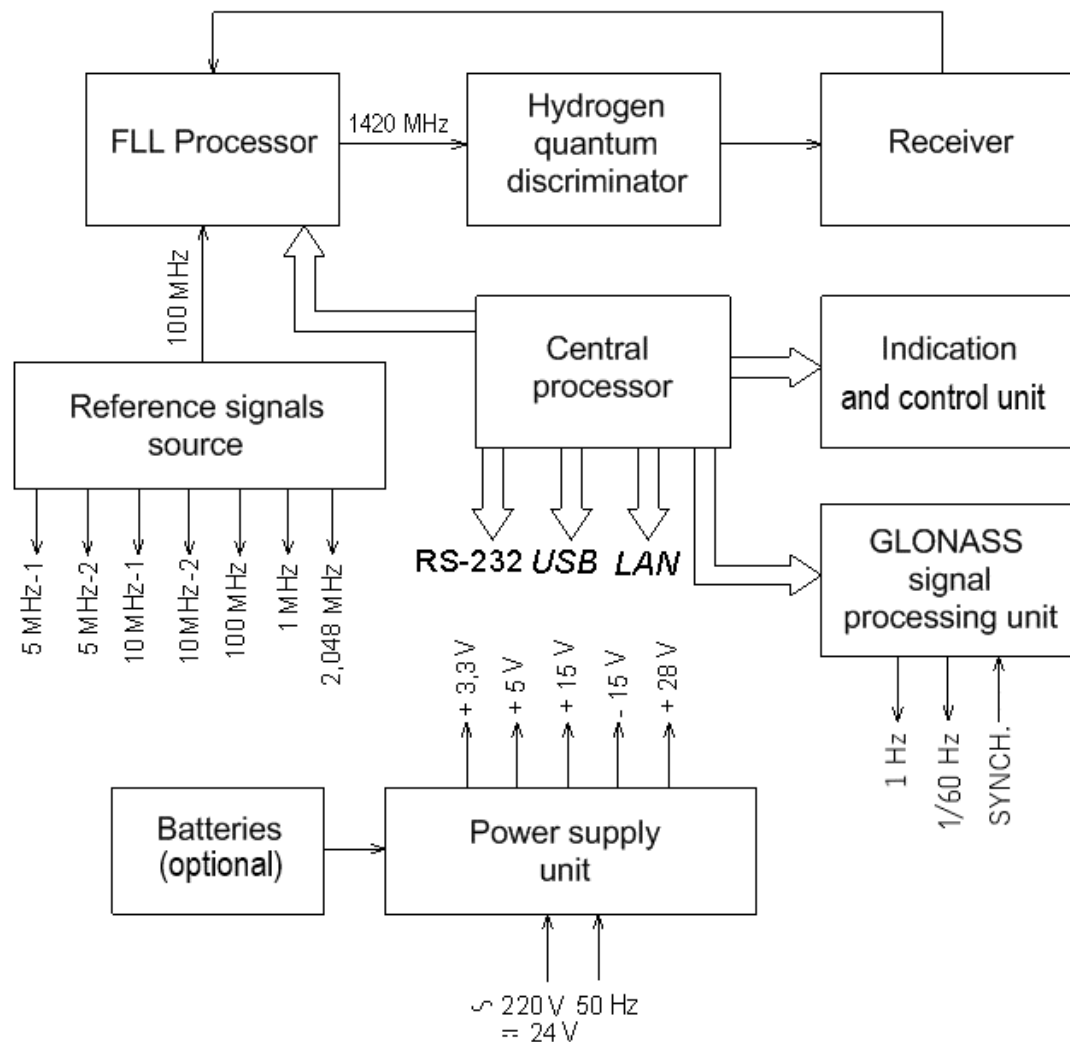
FLL Processor

1420 MHz

Hydrogen quantum discriminator

Receiver

100 MHz

Central processor

Indication and control unit

Reference signals source

5 MHz-1
5 MHz-2
10 MHz-1
10 MHz-2
100 MHz
1 MHz
2,048 MHz

RS-232 USB LAN

GLONASS signal processing unit

+ 3,3 V
+ 5 V
+ 15 V
- 15 V
+ 28 V

1 Hz
1/60 Hz
SYNCH.

Batteries (optional)

Power supply unit

~ 220 V 50 Hz
= 24 V